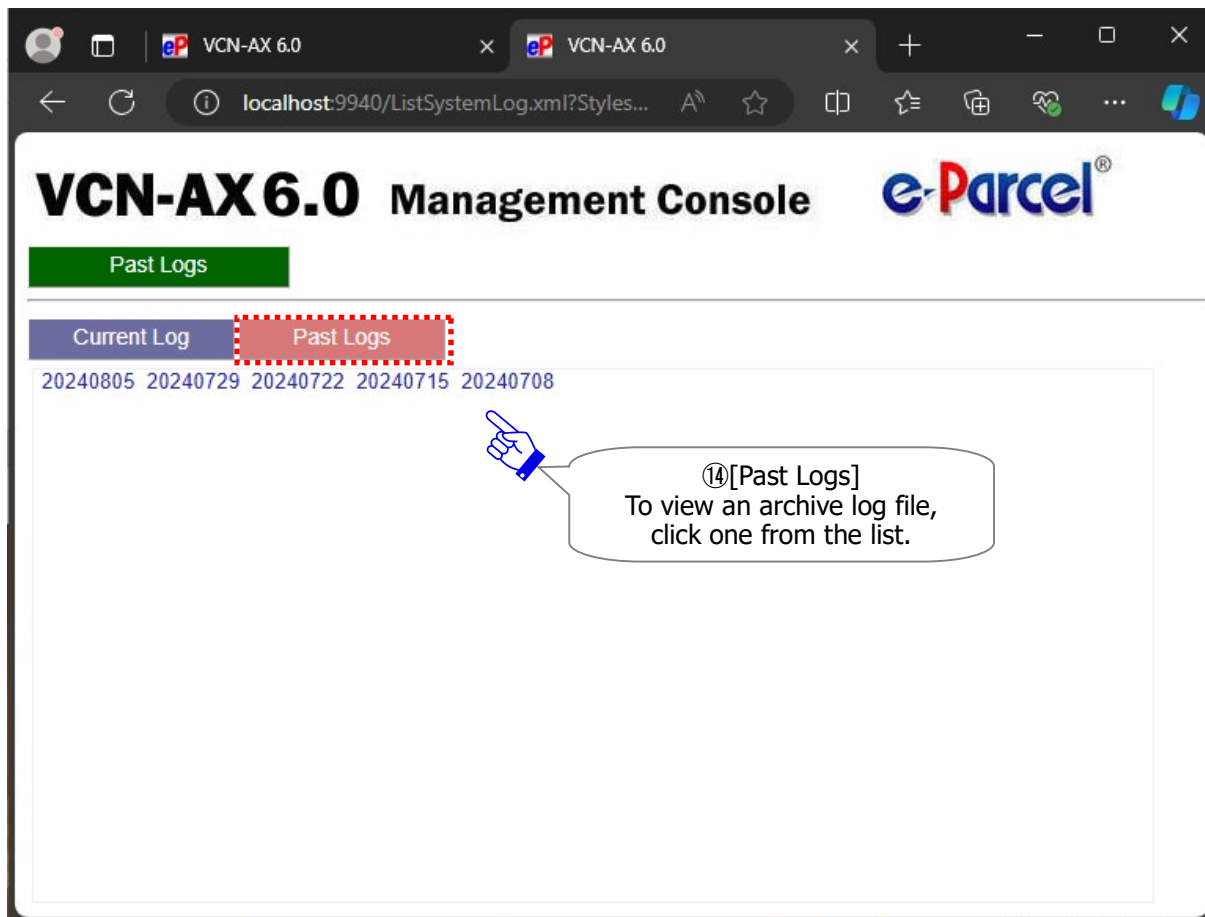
eP VCN-AX 6.0

eP VCN-AX 6.0

localhost:9940/ListSystemLog.xml?Styles...

VCN-AX 6.0 Management Console

e-Parcel®

Past Logs

Current Log

Past Logs

20240805 20240729 20240722 20240715 20240708

⑭[Past Logs]
To view an archive log file, click one from the list.